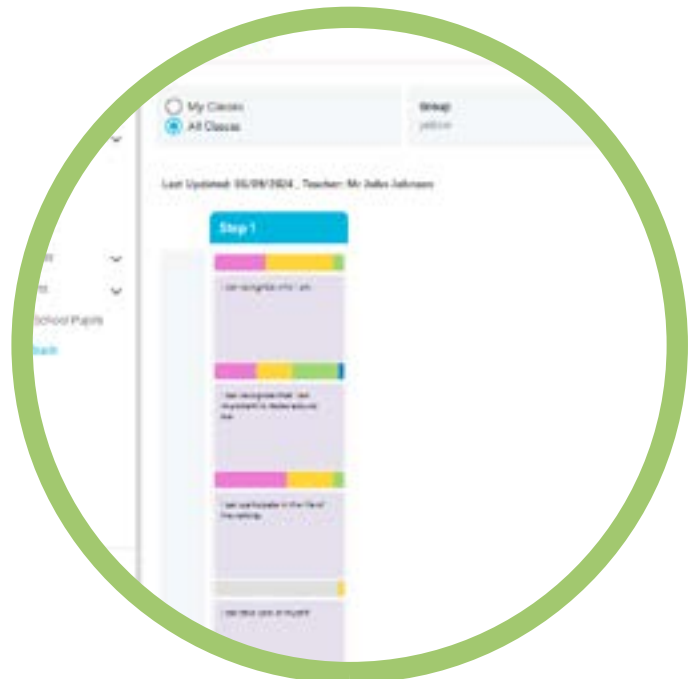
My Classes
All Classes

Group
yellow

Last Updated: 05/09/2024 , Teacher: Mr Jalin Johnson

Step 1

I can recognise who I am

I can recognise that I can move/alert to things around me

I can participate in the life of the setting

I can take care of myself

School Pupils

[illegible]